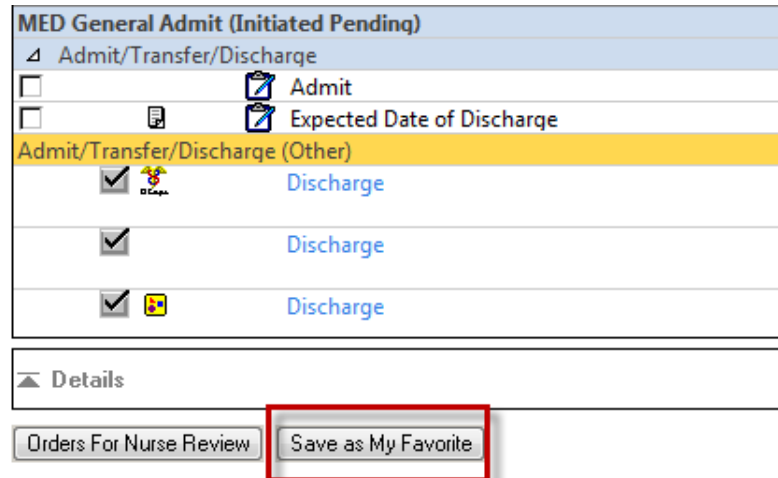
MED General Admit (Initiated Pending)

Admit/Transfer/Discharge

Admit

Expected Date of Discharge

Admit/Transfer/Discharge (Other)

Discharge

Discharge

Discharge

Details

Orders For Nurse Review

Save as My Favorite